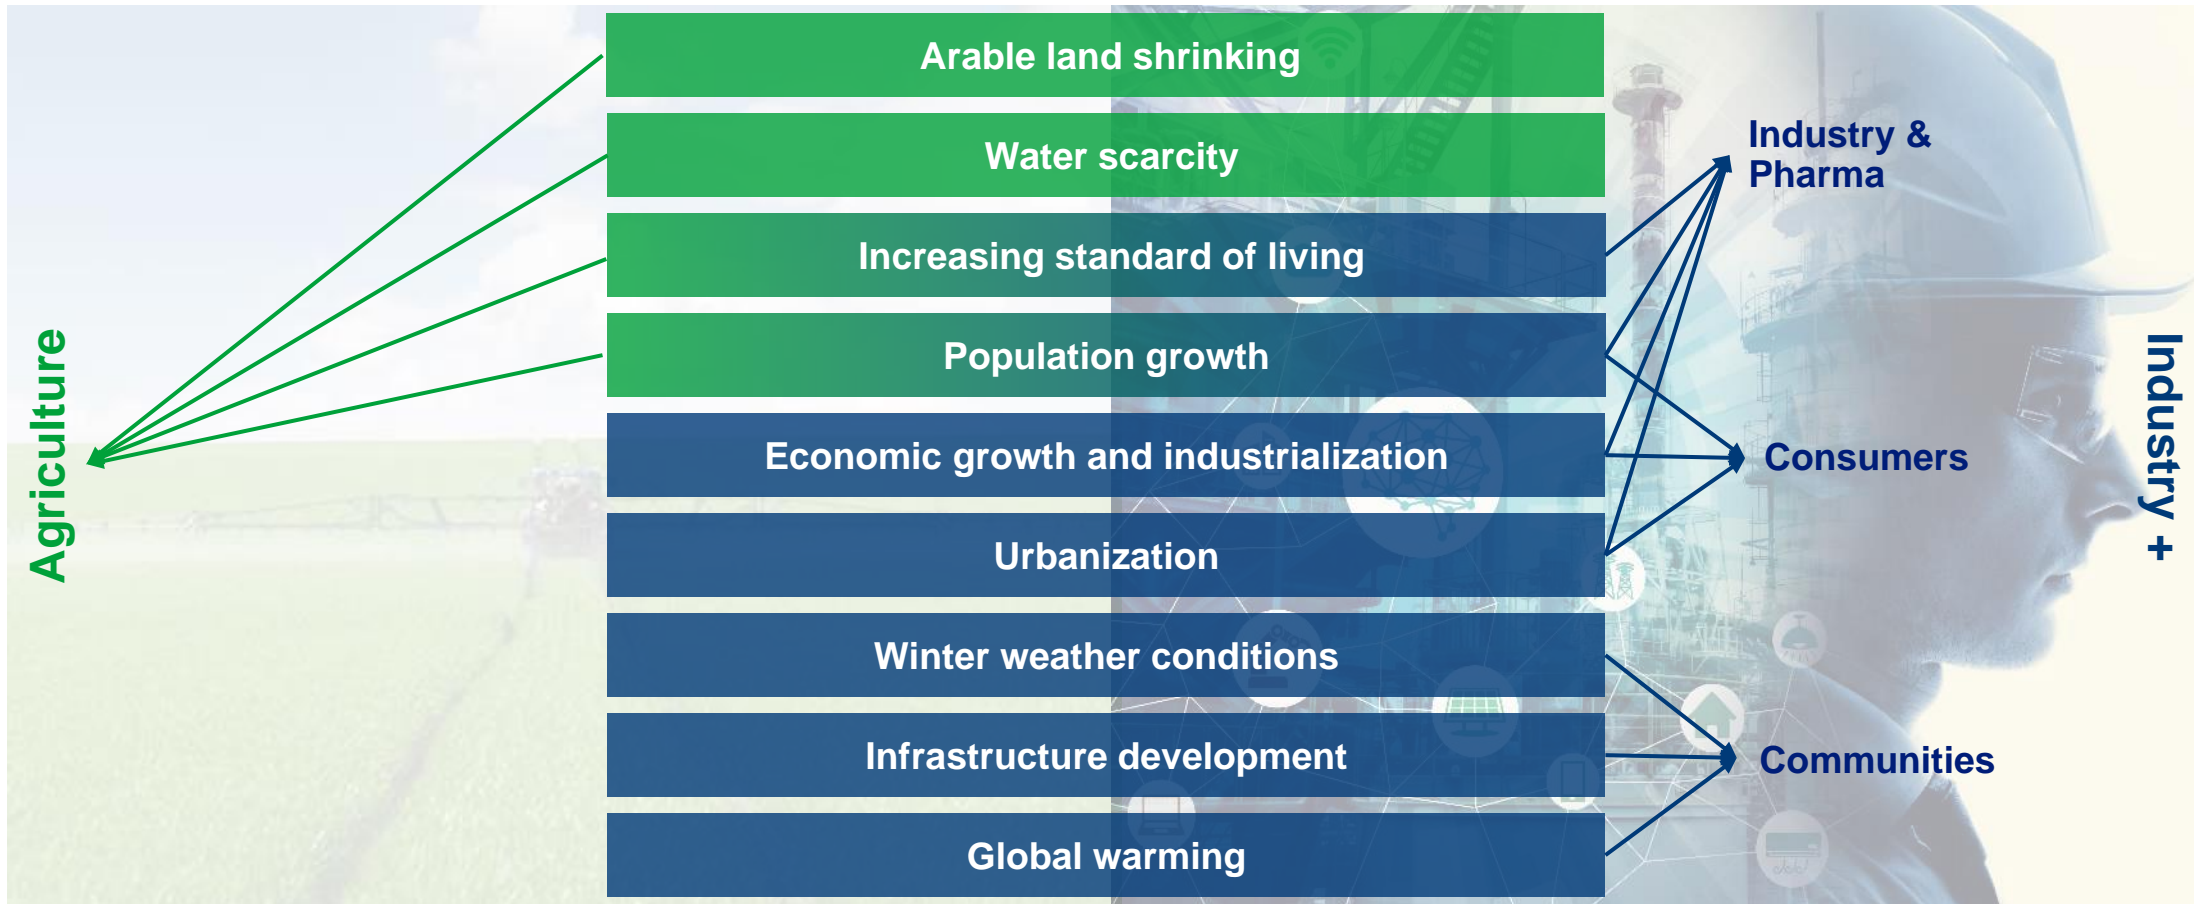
Agriculture

Arable land shrinking

Water scarcity

Increasing standard of living

Population growth

Economic growth and industrialization

Urbanization

Winter weather conditions

Infrastructure development

Global warming

Industry & Pharma

Consumers

Communities

Industry +